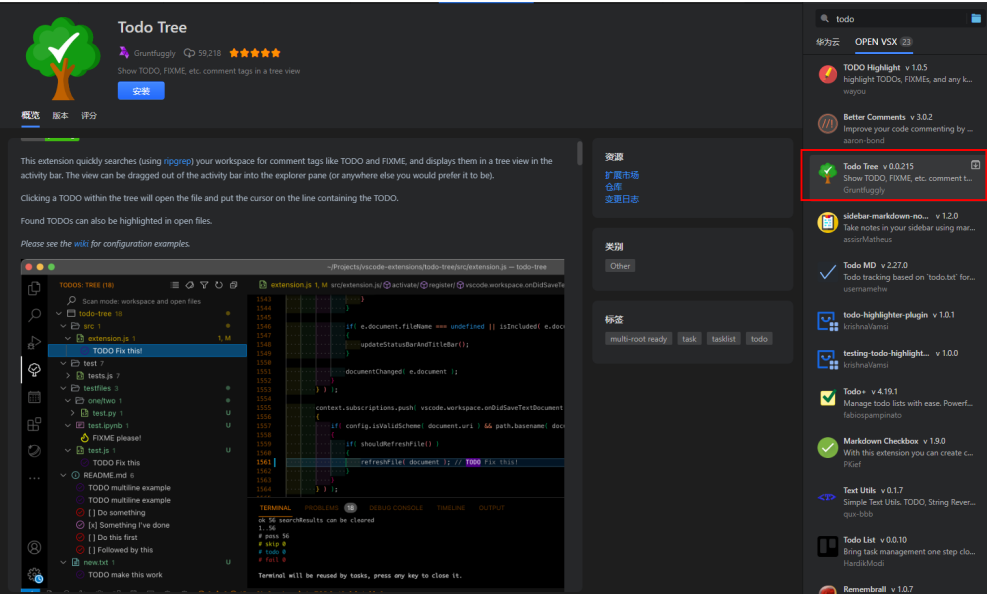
Todo Tree

Gruntfuggly 59,218 ★★★★★

Show TODO, FIXME, etc. comment tags in a tree view

安装

概览 版本 评分

This extension quickly searches (using ripgrep) your workspace for comment tags like TODO and FIXME, and displays them in a tree view in the activity bar. The view can be dragged out of the activity bar into the explorer pane (or anywhere else you would prefer it to be).

Clicking a TODO within the tree will open the file and put the cursor on the line containing the TODO.

Found TODOs can also be highlighted in open files.

Please see the wiki for configuration examples.

~/Projects/vscode-extensions/todo-tree/src/extension.js — todo-tree

TODOS: TREE (18)

Scan mode: workspace and open files
todo-tree 18
src 1
extension.js 1 1, M
TODO Fix this!
test 7
tests.js 7
testfiles 3
one/two 1
test.py 1 U
test.ipynb 1 U
FIXME please!
test.js 1 U
TODO Fix this
README.md 6
TODO multiline example
TODO multiline example
[ ] Do something
[x] Something I've done
[ ] Do this first
[ ] Followed by this
new.txt 1 U
TODO make this work

extension.js 1, M src/extension.js/activate/register/vscode.workspace.onDidSaveTe

1543 }
1544 }
1545
1546 if( e.document.fileName === undefined || isIncluded( e.doc
1547 {
1548 updateStatusBarAndTitleBar();
1549 }
1550
1551 documentChanged( e.document );
1552 }
1553 } ) );
1554
1555 context.subscriptions.push( vscode.workspace.onDidSaveTextDocument
1556 {
1557 if( config.isValidScheme( document.uri ) && path.basename( doc
1558 {
1559 if( shouldRefreshFile() )
1560 {
1561 refreshFile( document ); // TODO Fix this!
1562 }
1563 }
1564 } ) );
1565

TERMINAL PROBLEMS 18 DEBUG CONSOLE TIMELINE OUTPUT

ok 56 searchResults can be cleared
1..56
# pass 56
# skip 0
# todo 0
# fail 0

Terminal will be reused by tasks, press any key to close it.

资源
扩展市场
仓库
变更日志

类别
Other

标签
multi-root ready task tasklist todo

todo

华为云 OPEN VSX 23

TODO Highlight v 1.0.5
highlight TODOs, FIXMEs, and any k...
wayou

Better Comments v 3.0.2
Improve your code commenting by ...
aaron-bond

Todo Tree v 0.0.215
Show TODO, FIXME, etc. comment t...
Gruntfuggly

sidebar-markdown-no... v 1.2.0
Take notes in your sidebar using mar...
assisrMatheus

TODO MD v 2.27.0
Todo tracking based on 'todo.txt' for...
usernamehw

todo-highlighter-plugin v 1.0.1
krishnaVamsi

testing-todo-highlight... v 1.0.0
krishnaVamsi

Todo+ v 4.19.1
Manage todo lists with ease. Powerf...
fabiospampinato

Markdown Checkbox v 1.9.0
With this extension you can create c...
PKief

Text Utils v 0.1.7
Simple Text Utils. TODO, String Rever...
qux-bbb

Todo List v 0.0.10
Bring task management one step clo...
HardikModi

Remembrall v 1.0.7